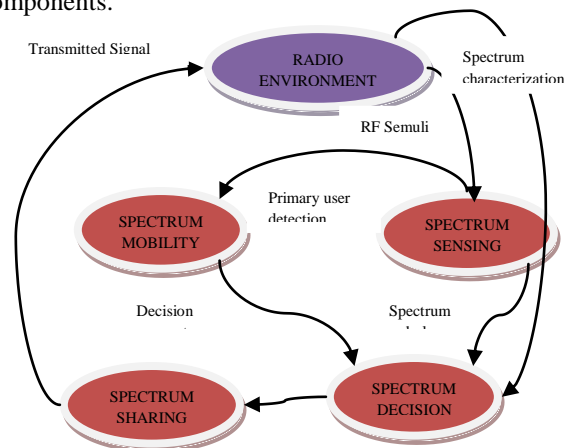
omponents.

Transmitted Signal

RADIO ENVIRONMENT

Spectrum characterization

RF Semuli

Primary user detection

SPECTRUM MOBILITY

SPECTRUM SENSING

Decision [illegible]

Spectrum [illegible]

SPECTRUM SHARING

SPECTRUM DECISION